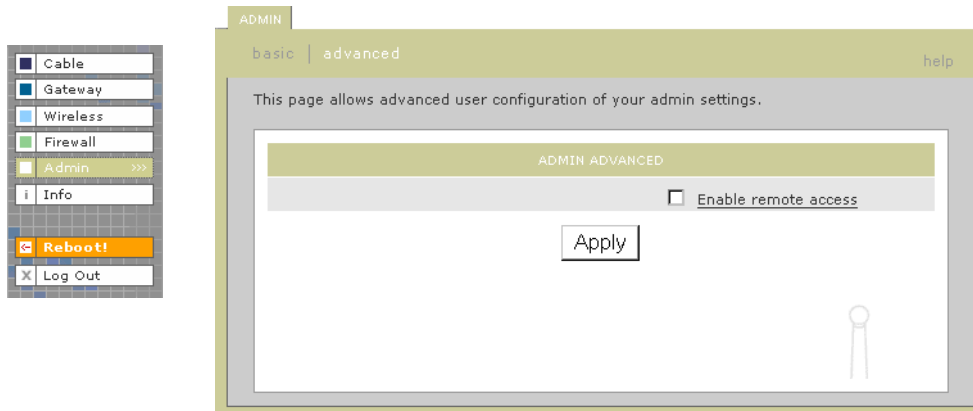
Cable
Gateway
Wireless
Firewall
Admin >>>
i Info

Reboot!
X Log Out

ADMIN

basic | advanced

help

This page allows advanced user configuration of your admin settings.

ADMIN ADVANCED

Enable remote access

Apply